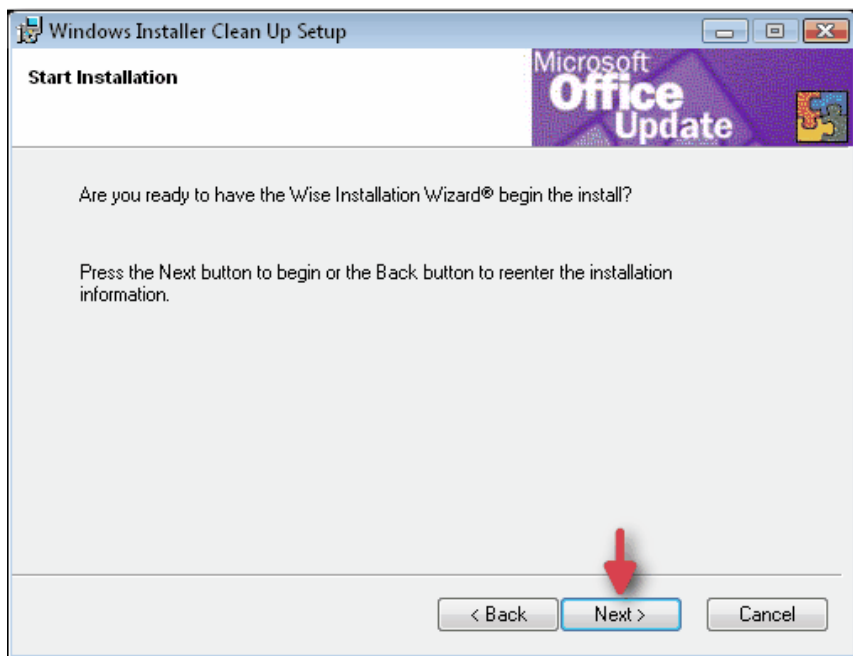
Windows Installer Clean Up Setup

Start Installation

Microsoft Office Update

Are you ready to have the Wise Installation Wizard® begin the install?

Press the Next button to begin or the Back button to reenter the installation information.

< Back
Next >
Cancel